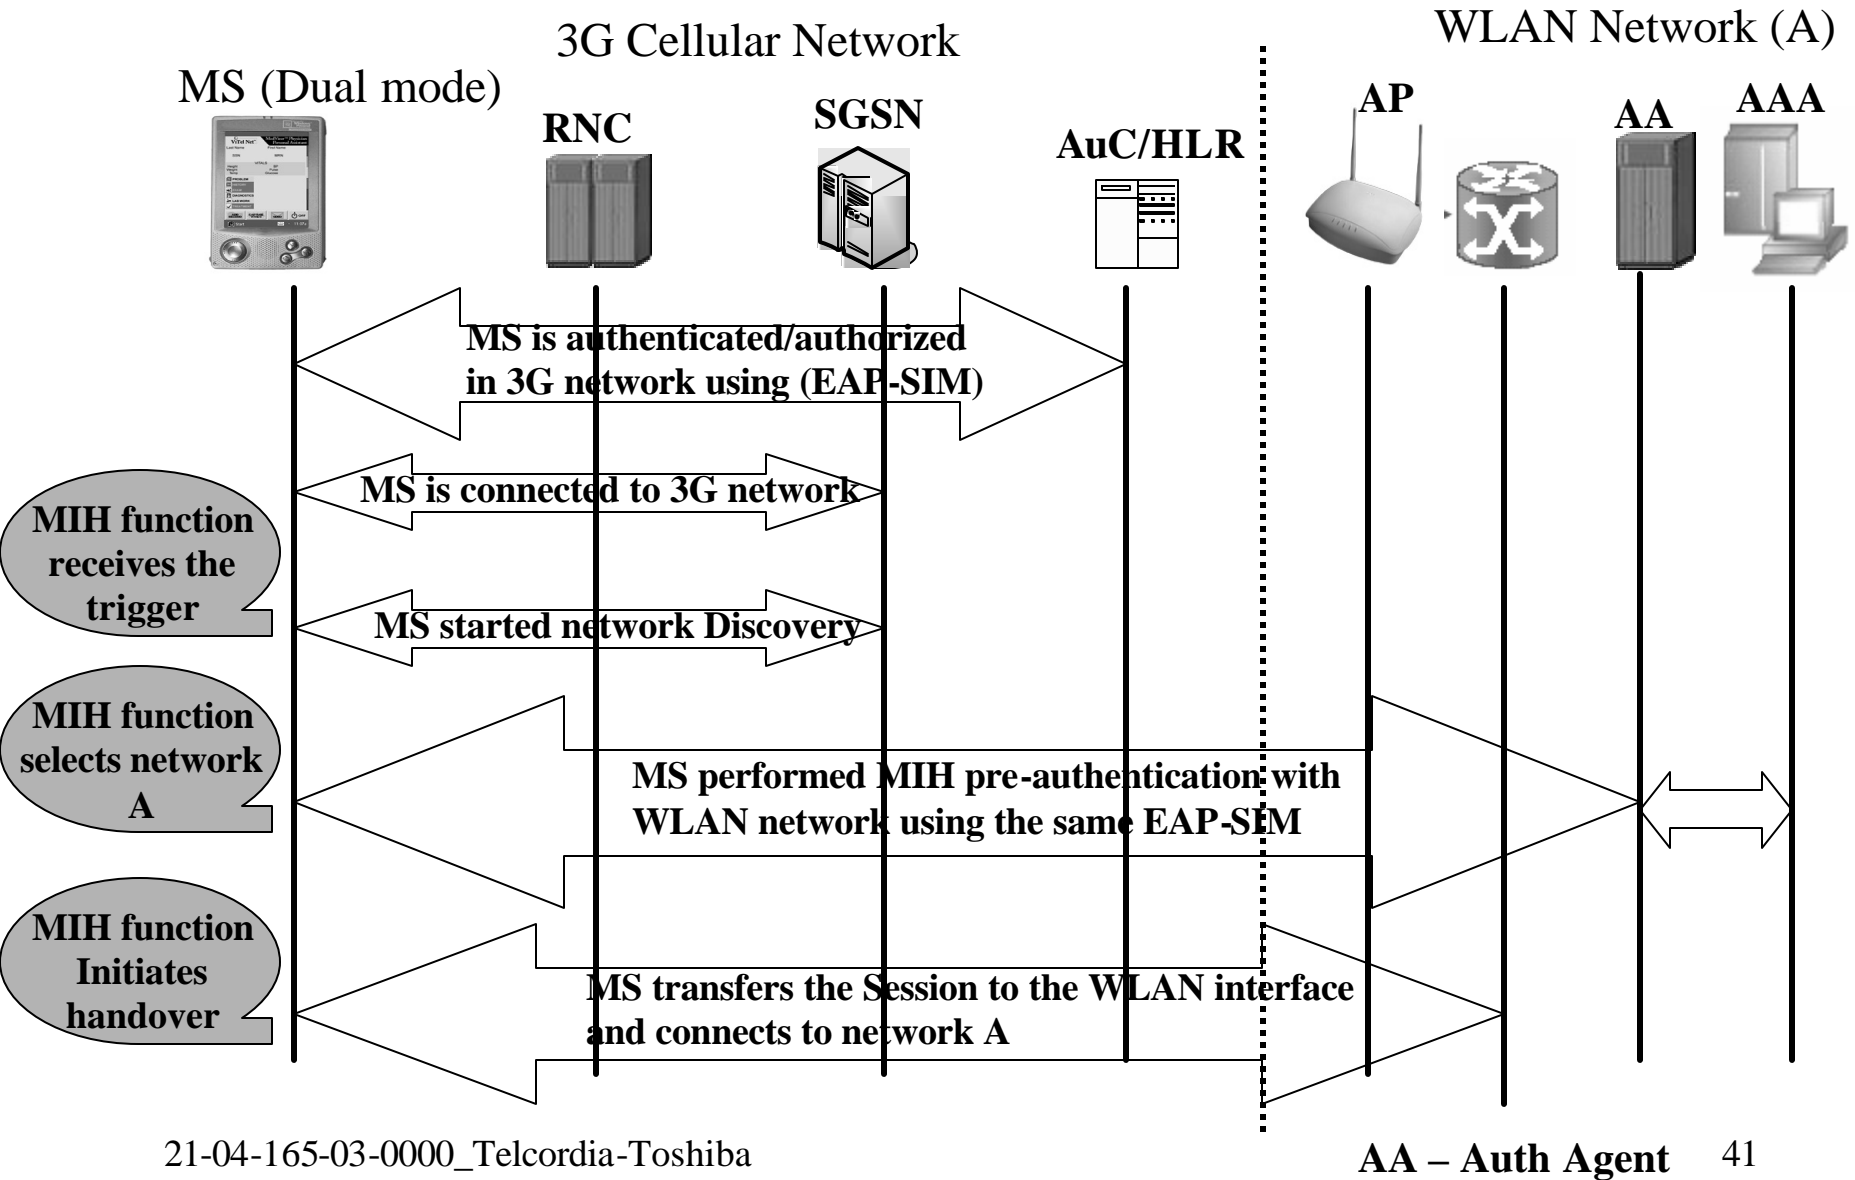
3G Cellular Network

WLAN Network (A)

MS (Dual mode)

RNC

SGSN

AuC/HLR

AP

AA

AAA

MS is authenticated/authorized in 3G network using (EAP-SIM)

MS is connected to 3G network

MIH function receives the trigger

MS started network Discovery

MIH function selects network A

MS performed MIH pre-authentication with WLAN network using the same EAP-SIM

MIH function Initiates handover

MS transfers the Session to the WLAN interface and connects to network A

21-04-165-03-0000_Telcordia-Toshiba

AA – Auth Agent

41